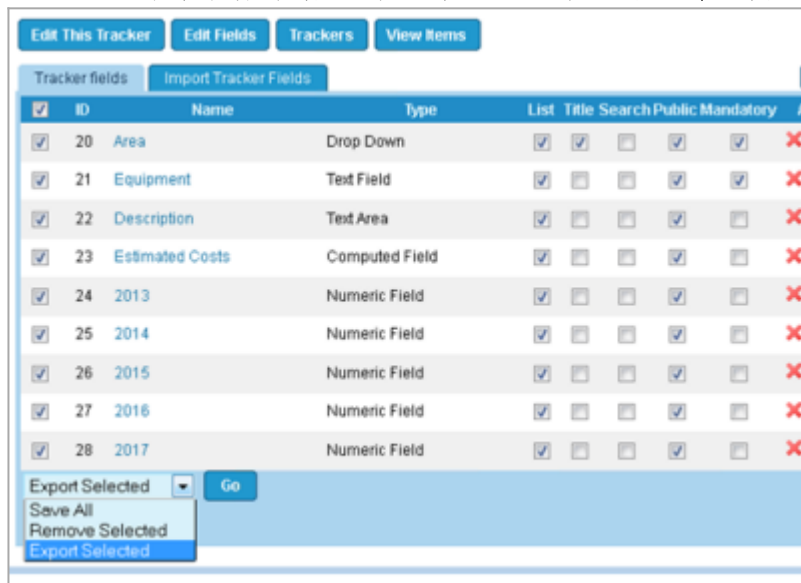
Edit This Tracker Edit Fields Trackers View Items

Tracker fields Import Tracker Fields

| | ID | Name | Type | List | Title | Search | Public | Mandatory |
|---|---|---|---|---|---|---|---|---|
| | 20 | Area | Drop Down | | | | | |
| | 21 | Equipment | Text Field | | | | | |
| | 22 | Description | Text Area | | | | | |
| | 23 | Estimated Costs | Computed Field | | | | | |
| | 24 | 2013 | Numeric Field | | | | | |
| | 25 | 2014 | Numeric Field | | | | | |
| | 26 | 2015 | Numeric Field | | | | | |
| | 27 | 2016 | Numeric Field | | | | | |
| | 28 | 2017 | Numeric Field | | | | | |

Export Selected Go

Save All
Remove Selected
Export Selected